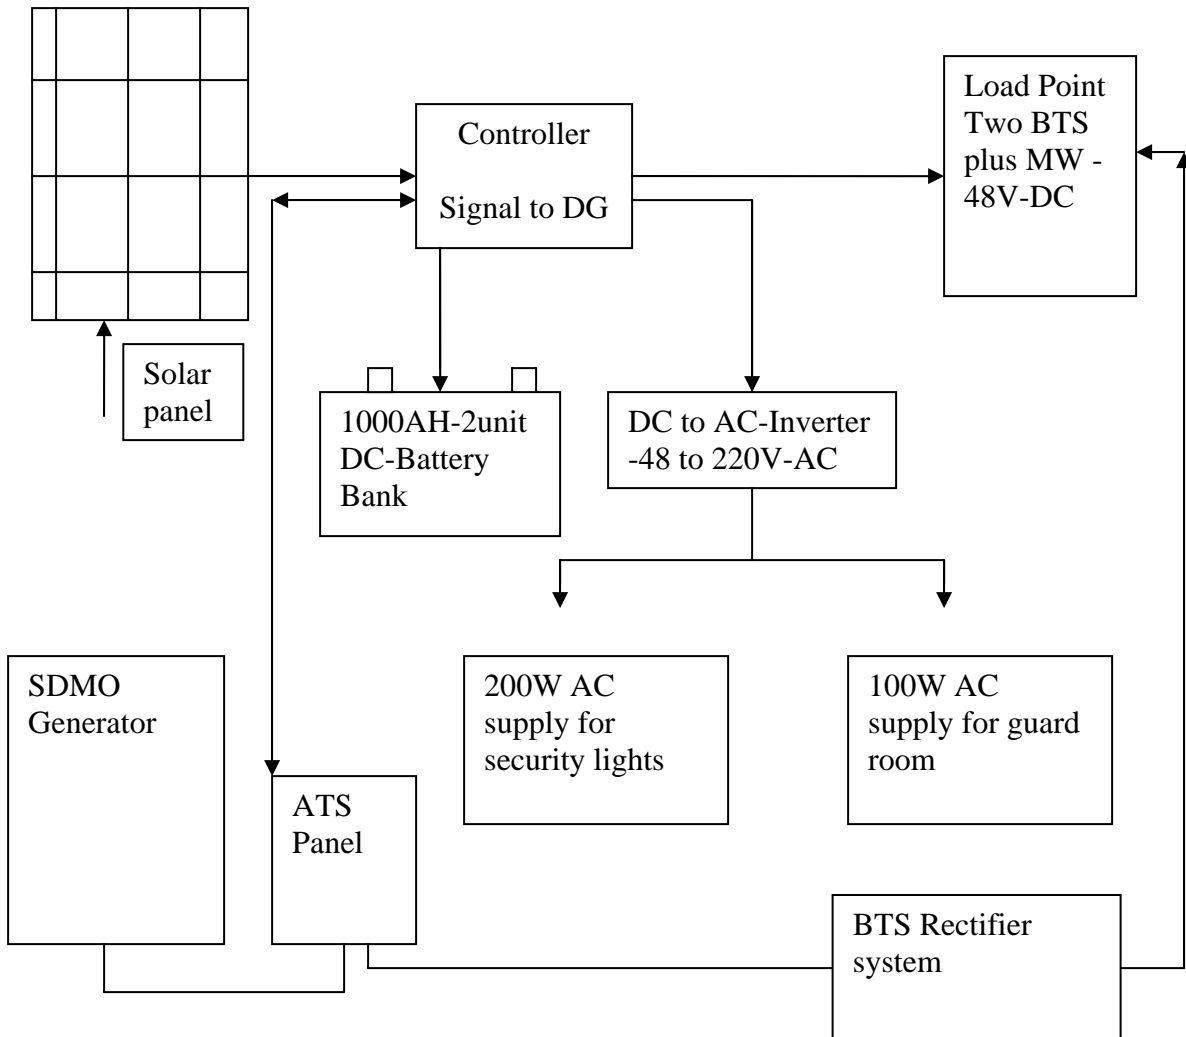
Controller

Signal to DG

Load Point Two BTS plus MW -48V-DC

Solar panel

1000AH-2unit DC-Battery Bank

DC to AC-Inverter -48 to 220V-AC

SDMO Generator

ATS Panel

200W AC supply for security lights

100W AC supply for guard room

BTS Rectifier system